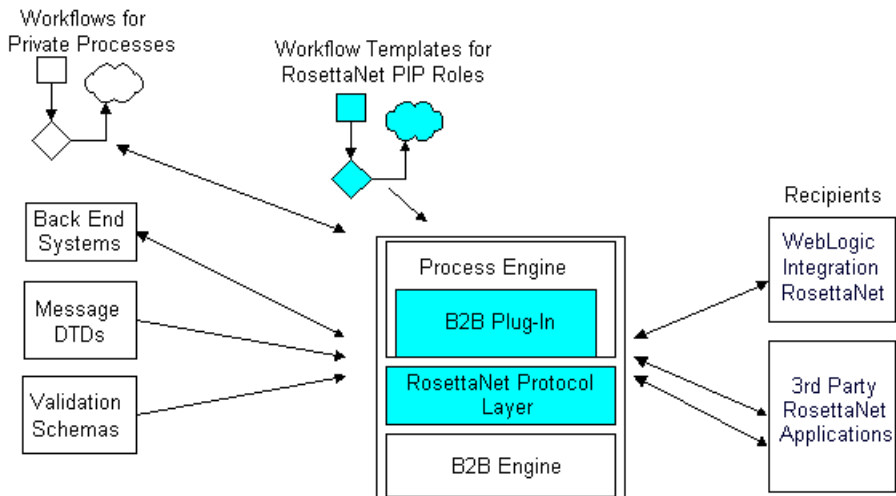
Workflows for Private Processes

Workflow Templates for RosettaNet PIP Roles

Recipients

Back End Systems

Message DTDs

Validation Schemas

Process Engine

B2B Plug-In

RosettaNet Protocol Layer

B2B Engine

WebLogic Integration RosettaNet

3rd Party RosettaNet Applications